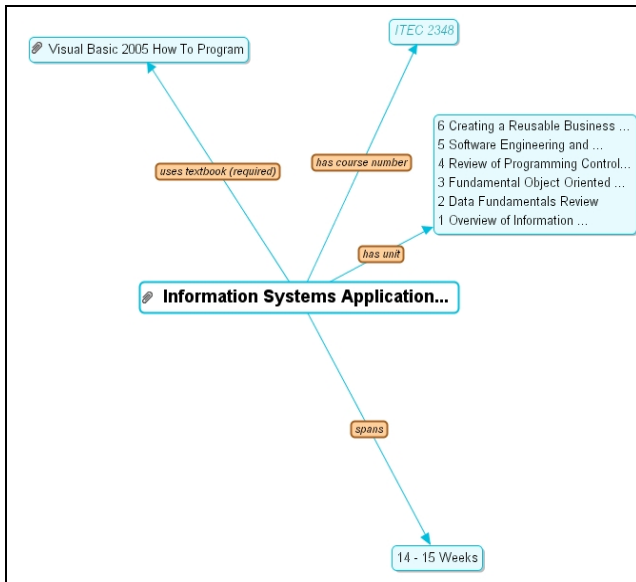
Visual Basic 2005 How To Program

ITEC 2348

uses textbook (required)

has course number

6 Creating a Reusable Business ...
5 Software Engineering and ...
4 Review of Programming Control...
3 Fundamental Object Oriented ...
2 Data Fundamentals Review
1 Overview of Information ...

has unit

Information Systems Application...

spans

14 - 15 Weeks